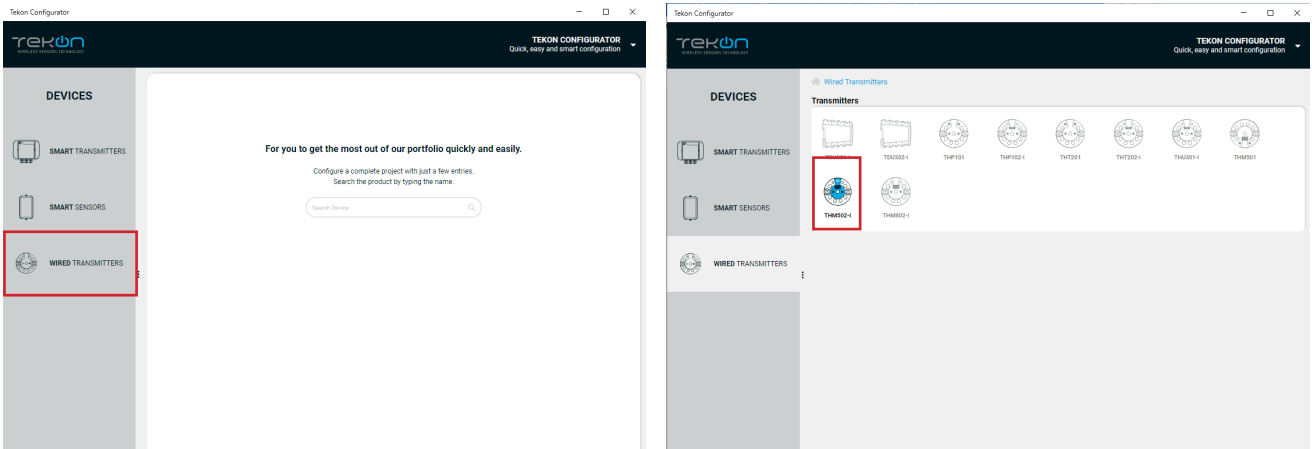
Tekon Configurator

TEKON
WIRELESS SENSORS TECHNOLOGY

TEKON CONFIGURATOR
Quick, easy and smart configuration

DEVICES

SMART TRANSMITTERS

SMART SENSORS

WIRED TRANSMITTERS

For you to get the most out of our portfolio quickly and easily.

Configure a complete project with just a few entries.
Search the product by typing the name.

Search Device

Tekon Configurator

TEKON
WIRELESS SENSORS TECHNOLOGY

TEKON CONFIGURATOR
Quick, easy and smart configuration

DEVICES

SMART TRANSMITTERS

SMART SENSORS

WIRED TRANSMITTERS

Wired Transmitters

Transmitters

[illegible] TDU302-I THP101 THP102-I THT201 THT202-I THU201-I THM501

THM502-I THM602-I